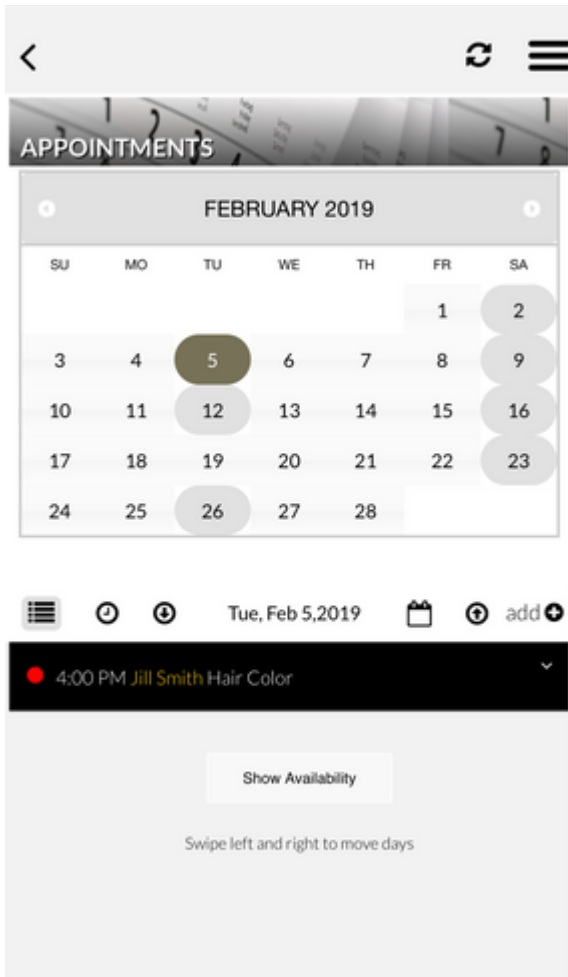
APPOINTMENTS

FEBRUARY 2019

| SU | MO | TU | WE | TH | FR | SA |
|---|---|---|---|---|---|---|
| | | | | | 1 | 2 |
| 3 | 4 | 5 | 6 | 7 | 8 | 9 |
| 10 | 11 | 12 | 13 | 14 | 15 | 16 |
| 17 | 18 | 19 | 20 | 21 | 22 | 23 |
| 24 | 25 | 26 | 27 | 28 | | |

Tue, Feb 5,2019

add

4:00 PM Jill Smith Hair Color

Show Availability

Swipe left and right to move days